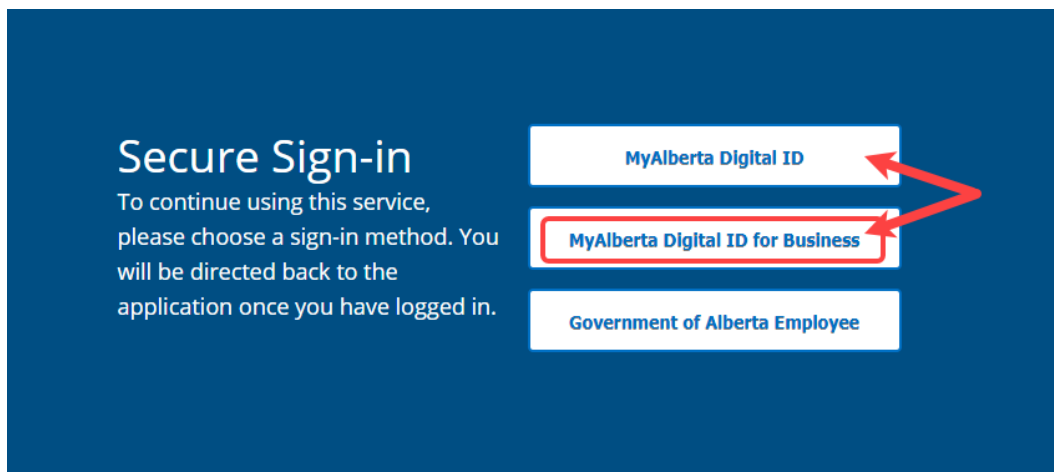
Secure Sign-in

To continue using this service, please choose a sign-in method. You will be directed back to the application once you have logged in.

MyAlberta Digital ID

MyAlberta Digital ID for Business

Government of Alberta Employee